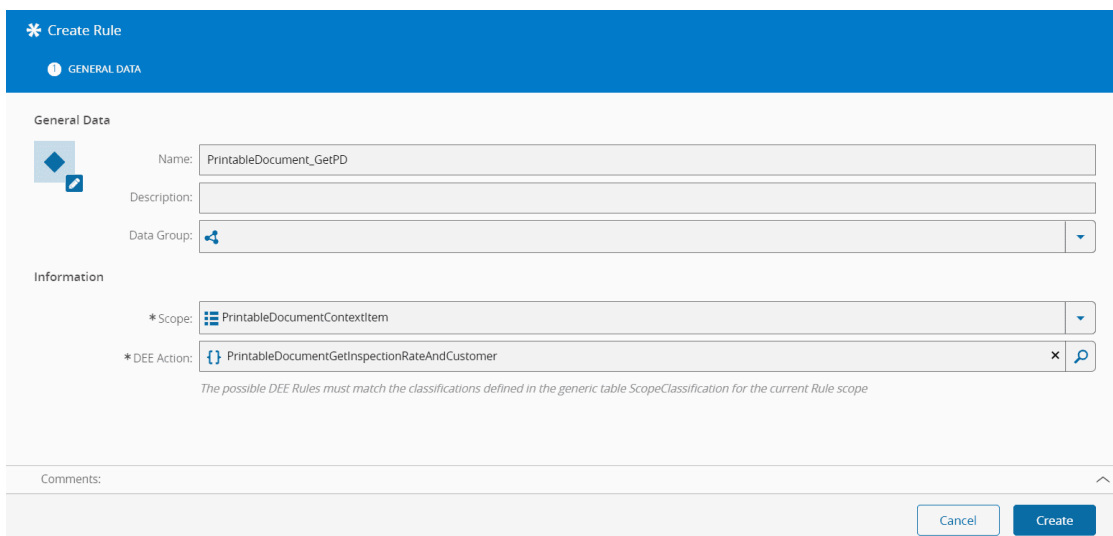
Create Rule

GENERAL DATA

General Data

Name: PrintableDocument_GetPD

Description:

Data Group:

Information

*Scope: PrintableDocumentContextItem

*DEE Action: {} PrintableDocumentGetInspectionRateAndCustomer

The possible DEE Rules must match the classifications defined in the generic table ScopeClassification for the current Rule scope

Comments:

Cancel

Create